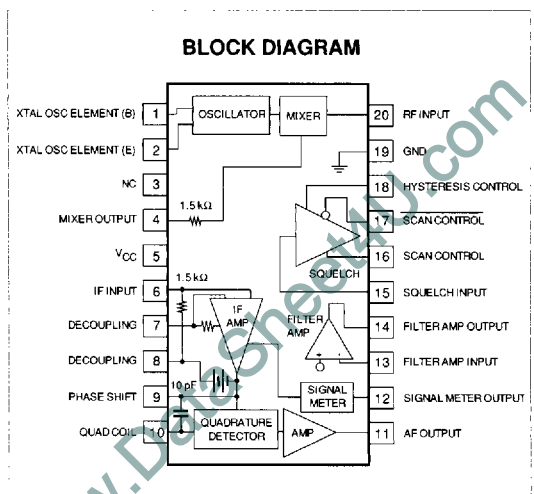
BLOCK DIAGRAM

XTAL OSC ELEMENT (B) 1
XTAL OSC ELEMENT (E) 2
NC 3
MIXER OUTPUT 4
$V_{CC}$ 5
IF INPUT 6
DECOUPLING 7
DECOUPLING 8
PHASE SHIFT 9
QUAD COIL 10

OSCILLATOR
MIXER
1.5 kΩ
1.5 kΩ
IF AMP
FILTER AMP
SQUELCH
SIGNAL METER
10 pF
QUADRATURE DETECTOR
AMP

20 RF INPUT
19 GND
18 HYSTERESIS CONTROL
17 SCAN CONTROL
16 SCAN CONTROL
15 SQUELCH INPUT
14 FILTER AMP OUTPUT
13 FILTER AMP INPUT
12 SIGNAL METER OUTPUT
11 AF OUTPUT

www.DataSheet4U.com